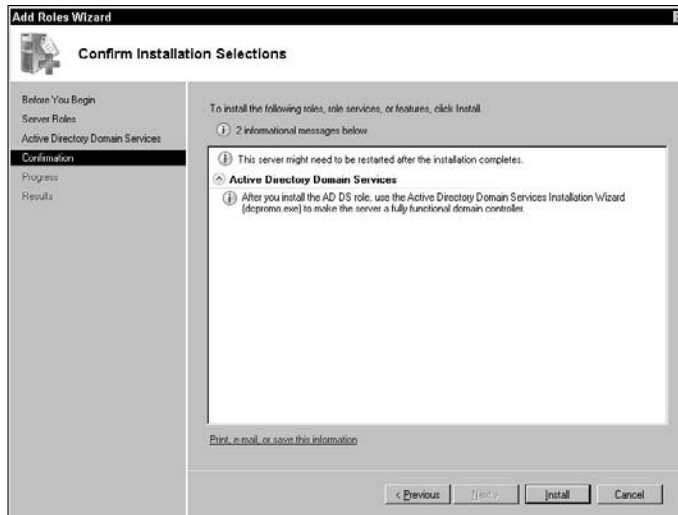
Add Roles Wizard

Confirm Installation Selections

Before You Begin
Server Roles
Active Directory Domain Services
Confirmation
Progress
Results

To install the following roles, role services, or features, click Install.

2 informational messages below

This server might need to be restarted after the installation completes.

Active Directory Domain Services

After you install the AD DS role, use the Active Directory Domain Services Installation Wizard (dcpromo.exe) to make the server a fully functional domain controller.

Print, e-mail, or save this information

< Previous | Next > | Install | Cancel